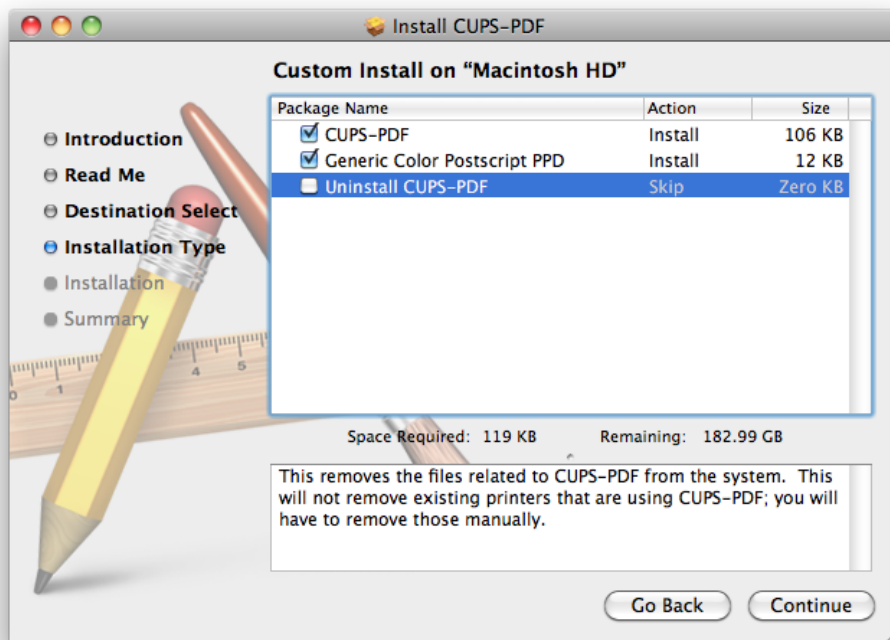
Install CUPS-PDF

Custom Install on “Macintosh HD”

Introduction
Read Me
Destination Select
Installation Type
Installation
Summary

| Package Name | Action | Size |
|---|---|---|
| CUPS-PDF | Install | 106 KB |
| Generic Color Postscript PPD | Install | 12 KB |
| Uninstall CUPS-PDF | Skip | Zero KB |

Space Required: 119 KB Remaining: 182.99 GB

This removes the files related to CUPS-PDF from the system. This will not remove existing printers that are using CUPS-PDF; you will have to remove those manually.

Go Back
Continue